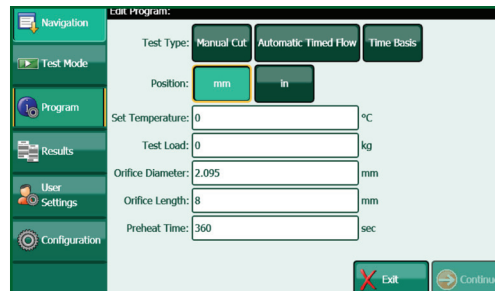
Navigation
Test Mode
Program
Results
User Settings
Configuration

Edit Program:

Test Type: Manual Cut Automatic Timed Flow Time Basis

Position: mm in

Set Temperature: 0 °C

Test Load: 0 kg

Orifice Diameter: 2.095 mm

Orifice Length: 8 mm

Preheat Time: 360 sec

Exit Continu